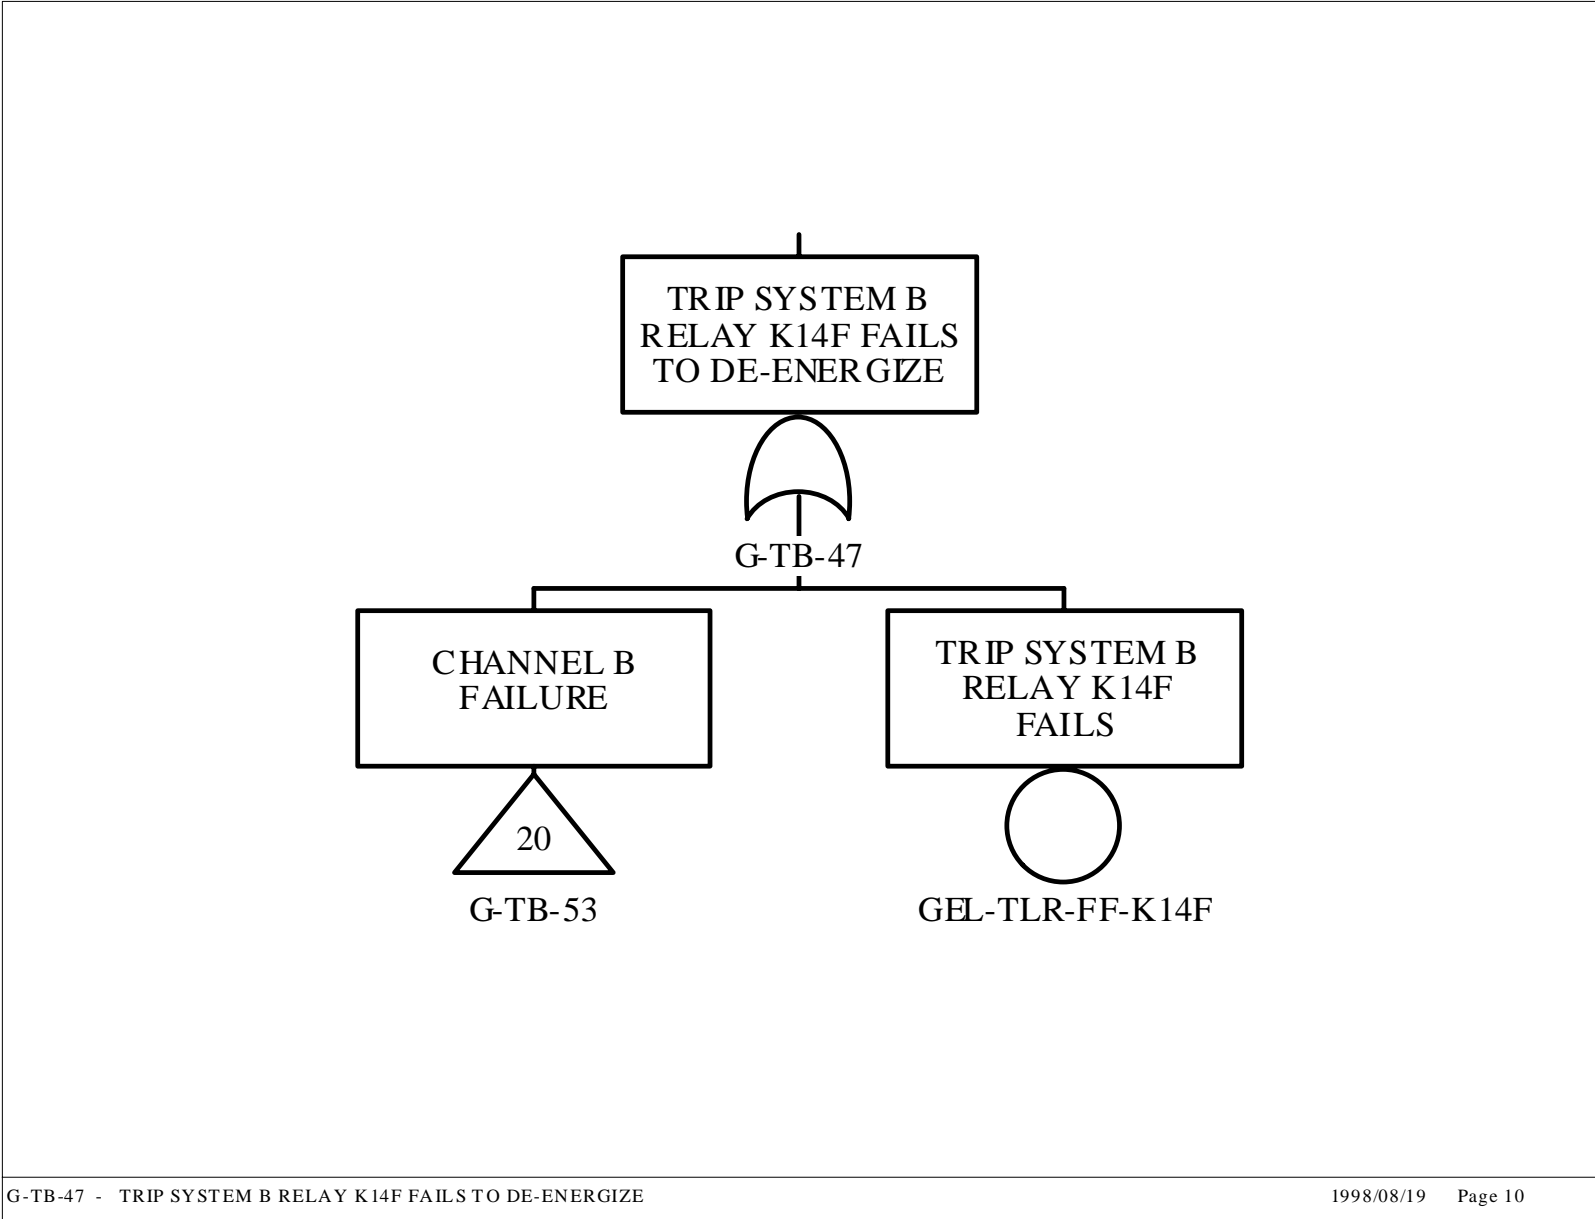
TRIP SYSTEM B RELAY K14F FAILS TO DE-ENERGIZE

G-TB-47

CHANNEL B FAILURE

20

G-TB-53

TRIP SYSTEM B RELAY K14F FAILS

GEL-TLR-FF-K14F

G-TB-47 - TRIP SYSTEM B RELAY K14F FAILS TO DE-ENERGIZE 1998/08/19 Page 10